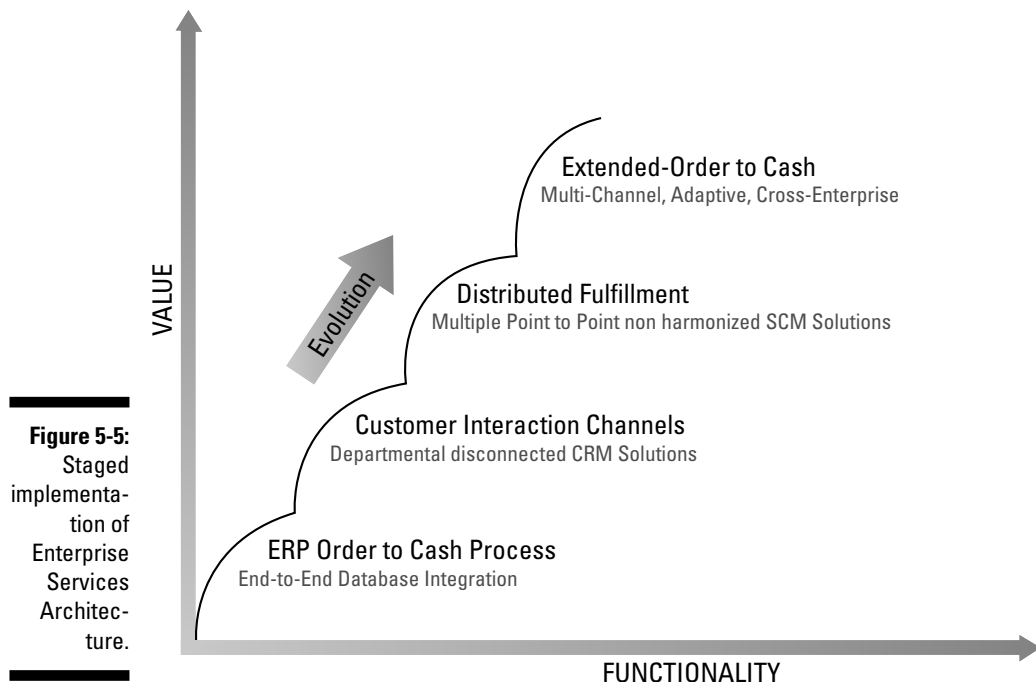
Figure 5-5: Staged implementation of Enterprise Services Architecture.

VALUE

Evolution

Extended-Order to Cash
Multi-Channel, Adaptive, Cross-Enterprise

Distributed Fulfillment
Multiple Point to Point non harmonized SCM Solutions

Customer Interaction Channels
Departmental disconnected CRM Solutions

ERP Order to Cash Process
End-to-End Database Integration

FUNCTIONALITY